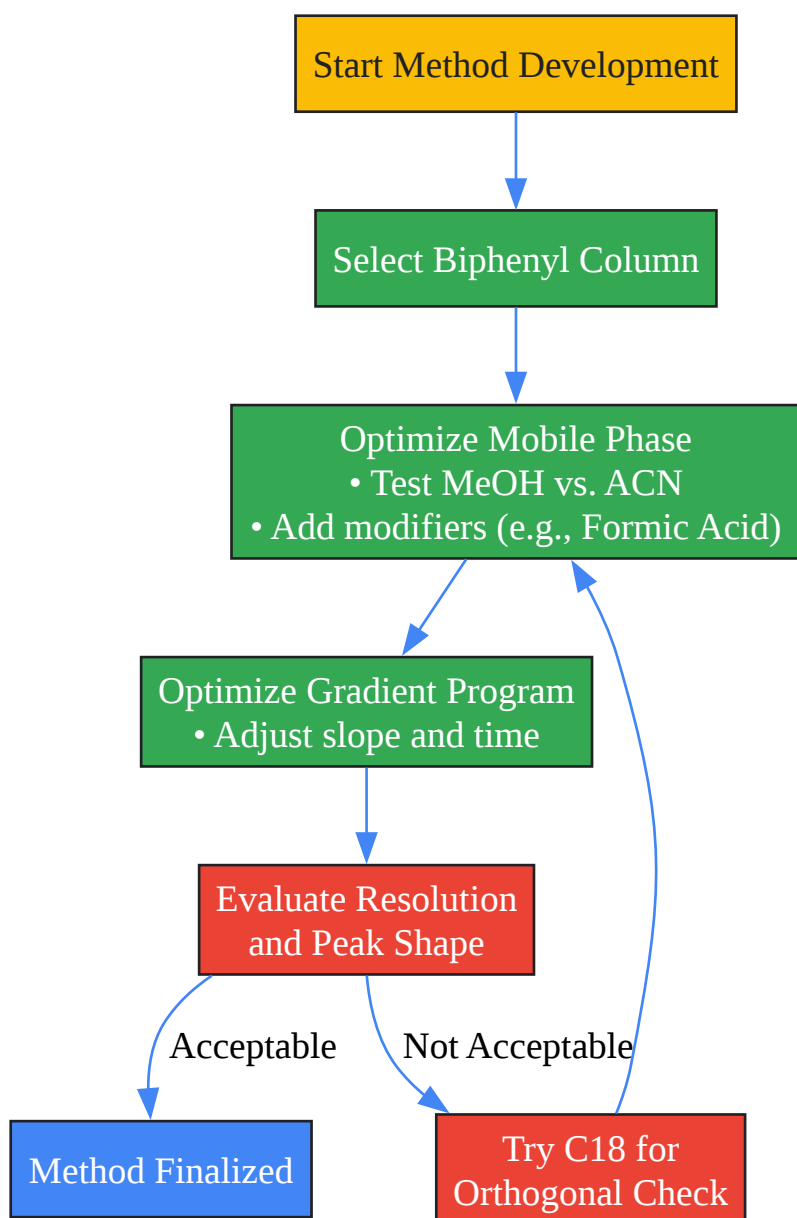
Start Method Development

Select Biphenyl Column

Optimize Mobile Phase
• Test MeOH vs. ACN
• Add modifiers (e.g., Formic Acid)

Optimize Gradient Program
• Adjust slope and time

Evaluate Resolution and Peak Shape

Acceptable

Not Acceptable

Method Finalized

Try C18 for Orthogonal Check